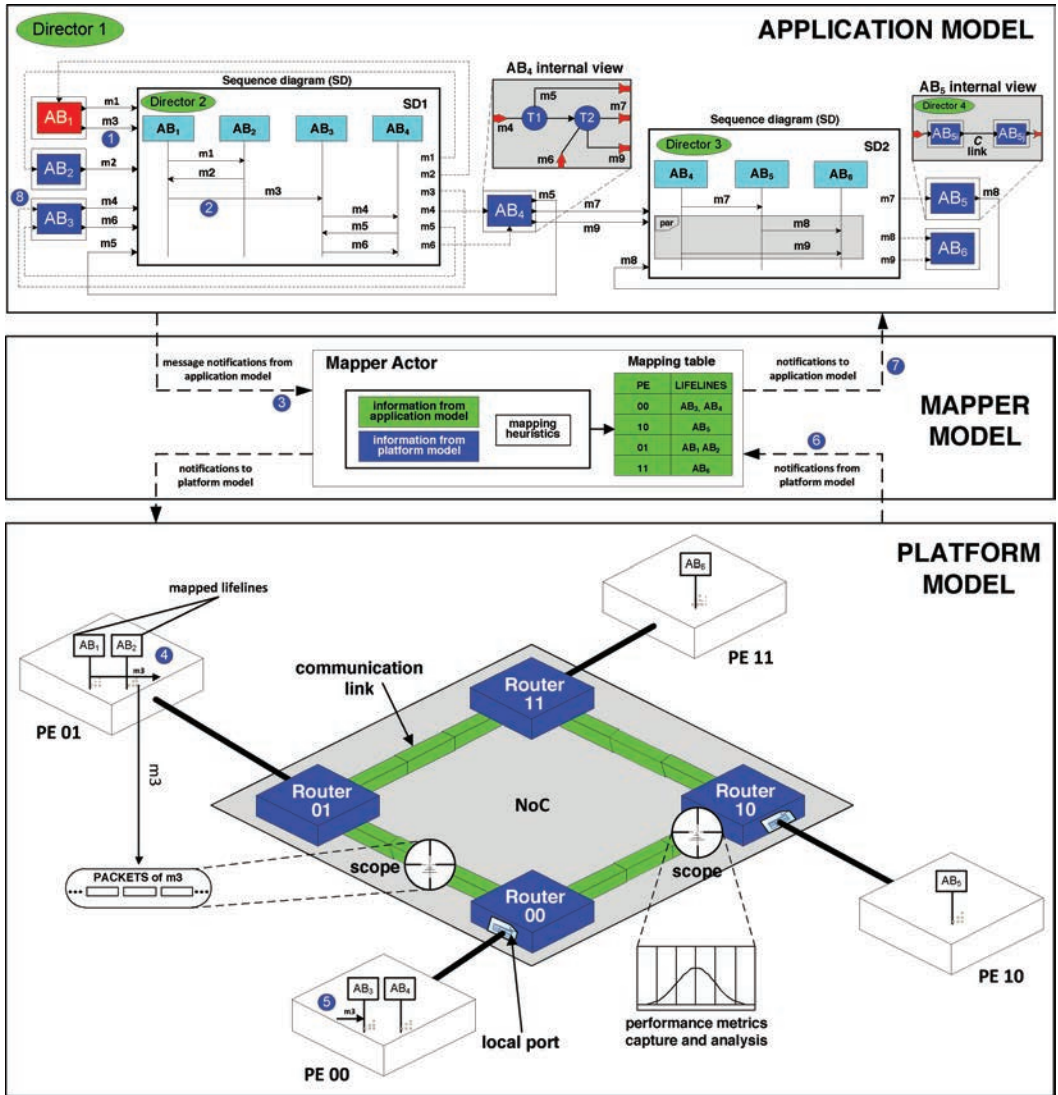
Director 1

APPLICATION MODEL

Sequence diagram (SD)

Director 2

SD1

$AB_1$ $AB_2$ $AB_3$ $AB_4$

$AB_1$ m1 m3 1

$AB_2$ m2

8

$AB_3$ m4 m6 m5

m1 m2 m3 2 m4 m5 m6

m1 m2 m3 m4 m5 m6

$AB_4$ internal view

m5 m7 m4 T1 T2 m6 m9

$AB_4$ m5 m7 m9

Sequence diagram (SD)

Director 3

SD2

$AB_4$ $AB_5$ $AB_6$

m7

par

m8

m9

m8

$AB_5$ internal view

Director 4

$AB_5$ C link $AB_5$

m7 $AB_5$ m8

m8 $AB_6$ m9

message notifications from application model

3

Mapper Actor

information from application model

information from platform model

mapping heuristics

Mapping table

| PE | LIFELINES |
|---|---|
| 00 | $AB_3$, $AB_4$ |
| 10 | $AB_5$ |
| 01 | $AB_1$ $AB_2$ |
| 11 | $AB_6$ |

notifications to application model

7

MAPPER MODEL

6

notifications to platform model

notifications from platform model

PLATFORM MODEL

mapped lifelines

$AB_1$ $AB_2$ 4 m3

PE 01

m3

PACKETS of m3

$AB_6$

PE 11

communication link

Router 11

Router 01

NoC

Router 10

scope

scope

Router 00

$AB_5$

PE 10

5 $AB_3$ $AB_4$ m3

PE 00

local port

performance metrics capture and analysis